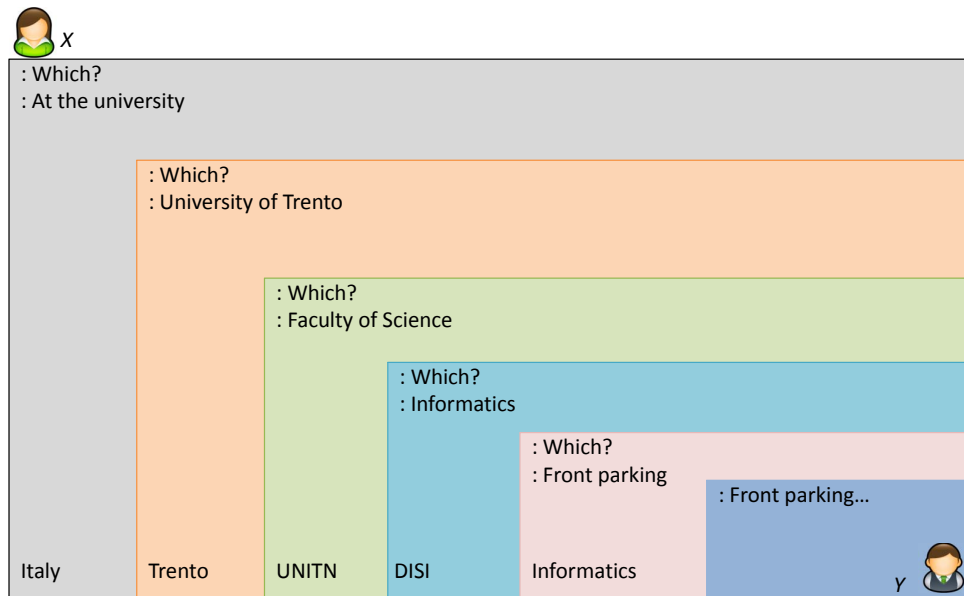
X

: Which?
: At the university

: Which?
: University of Trento

: Which?
: Faculty of Science

: Which?
: Informatics

: Which?
: Front parking

: Front parking…

Italy

Trento

UNITN

DISI

Informatics

Y